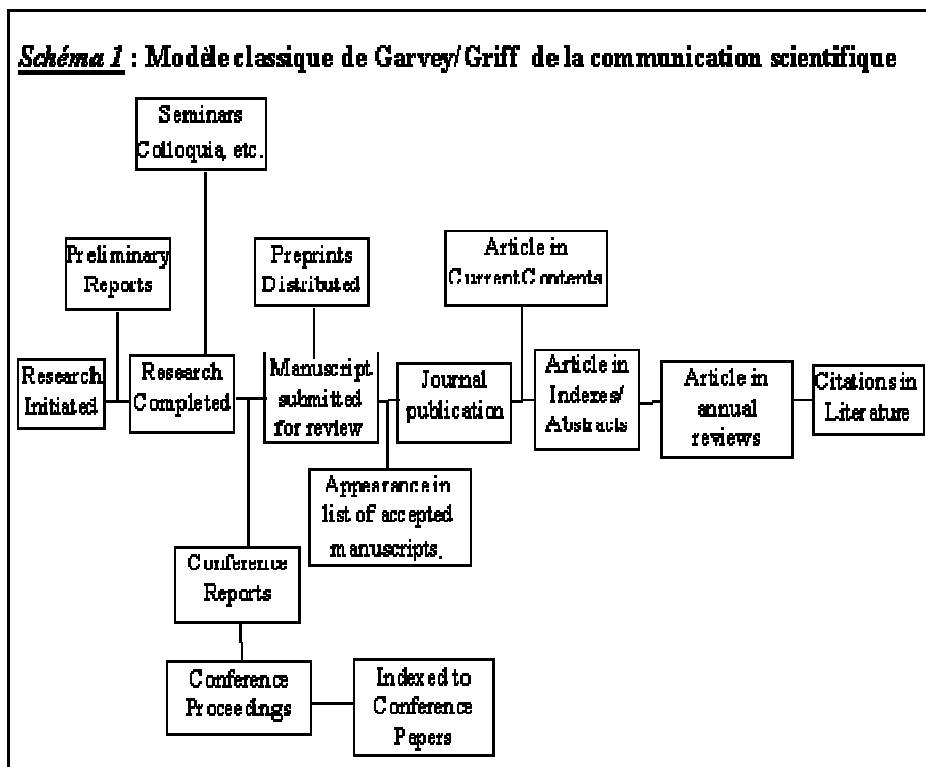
Schéma 1 : Modèle classique de Garvey/Griff de la communication scientifique

Seminars Colloquia, etc.

Preliminary Reports

Preprints Distributed

Article in Current Contents

Research Initiated

Research Completed

Manuscript submitted for review

Journal publication

Article in Indexes/ Abstracts

Article in annual reviews

Citations in Literature

Appearance in list of accepted manuscripts.

Conference Reports

Conference Proceedings

Indexed to Conference Pepers